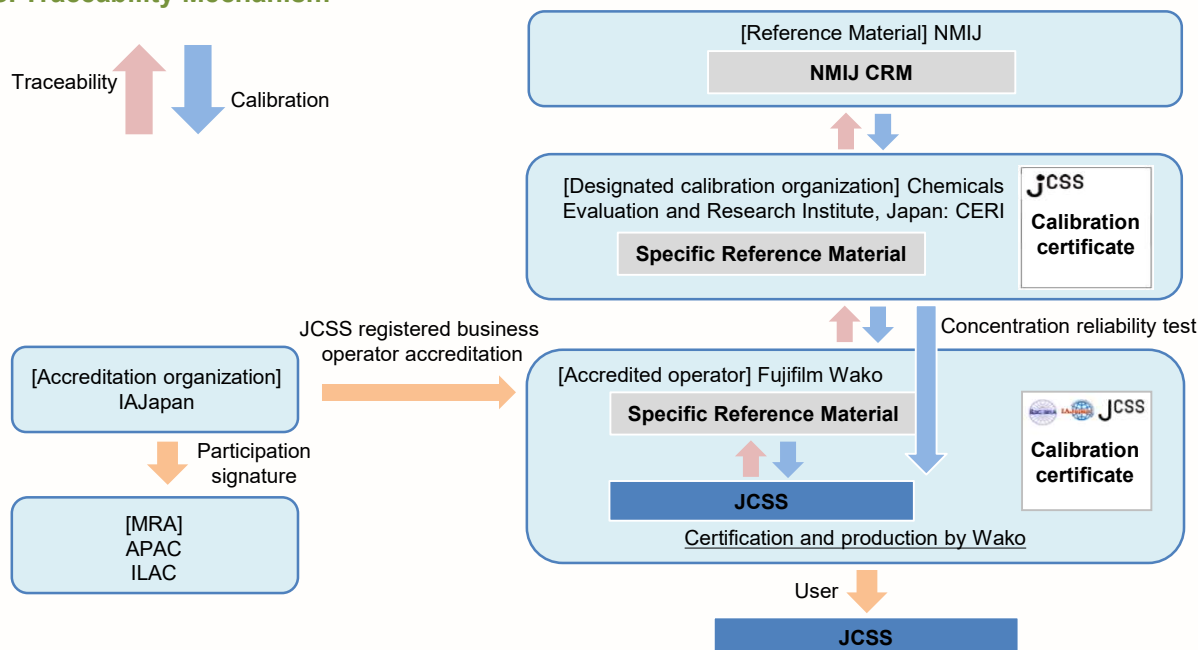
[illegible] Traceability Mechanism

Traceability

Calibration

[Reference Material] NMIJ

NMIJ CRM

[Designated calibration organization] Chemicals Evaluation and Research Institute, Japan: CERI

Specific Reference Material

JCSS

Calibration certificate

Concentration reliability test

JCSS registered business operator accreditation

[Accreditation organization] IAJapan

Participation signature

[MRA] APAC ILAC

[Accredited operator] Fujifilm Wako

Specific Reference Material

JCSS

Calibration certificate

JCSS

Certification and production by Wako

User

JCSS